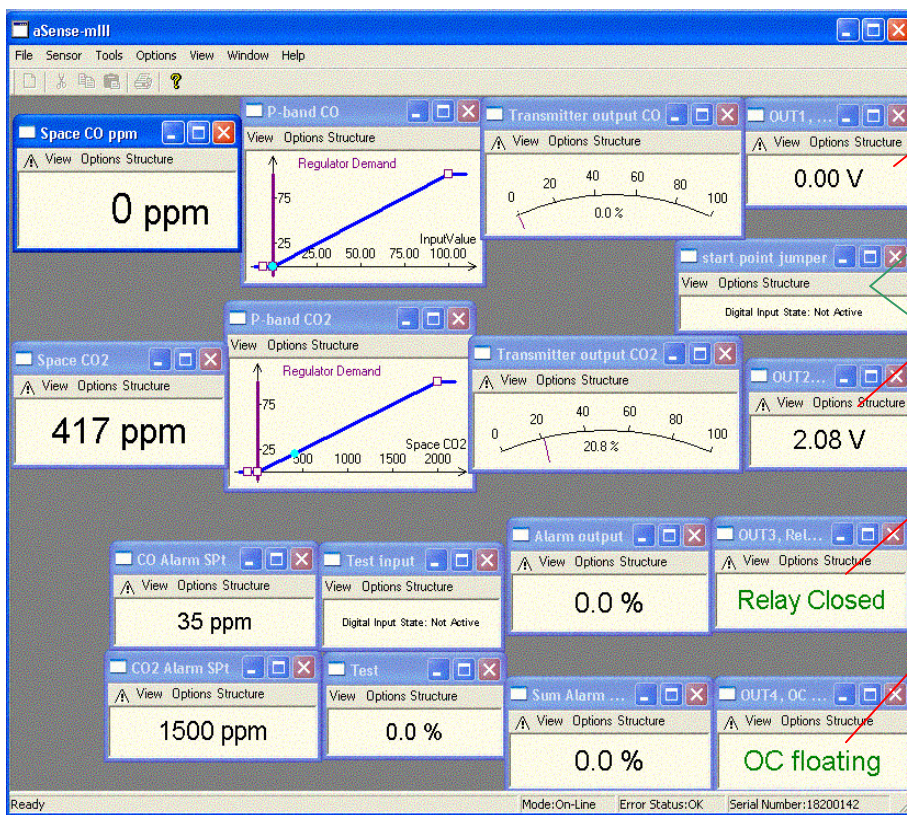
aSense-mIII

File Sensor Tools Options View Window Help

Space CO ppm
View Options Structure
0 ppm

P-band CO
View Options Structure
Regulator Demand
75
25
25.00 50.00 75.00 100.00
InputValue

Transmitter output CO
View Options Structure
0 20 40 60 80 100
0.0 %

OUT1, ...
View Options Structure
0.00 V

start point jumper
View Options Structure
Digital Input State: Not Active

P-band CO2
View Options Structure
Regulator Demand
75
25
500 1000 1500 2000
Space CO2

Space CO2
View Options Structure
417 ppm

Transmitter output CO2
View Options Structure
0 20 40 60 80 100
20.8 %

OUT2...
View Options Structure
2.08 V

CO Alarm SPt
View Options Structure
35 ppm

Test input
View Options Structure
Digital Input State: Not Active

Alarm output
View Options Structure
0.0 %

OUT3, Rel...
View Options Structure
Relay Closed

CO2 Alarm SPt
View Options Structure
1500 ppm

Test
View Options Structure
0.0 %

Sum Alarm ...
View Options Structure
0.0 %

OUT4, OC ...
View Options Structure
OC floating

Ready Mode:On-Line Error Status:OK Serial Number:18200142